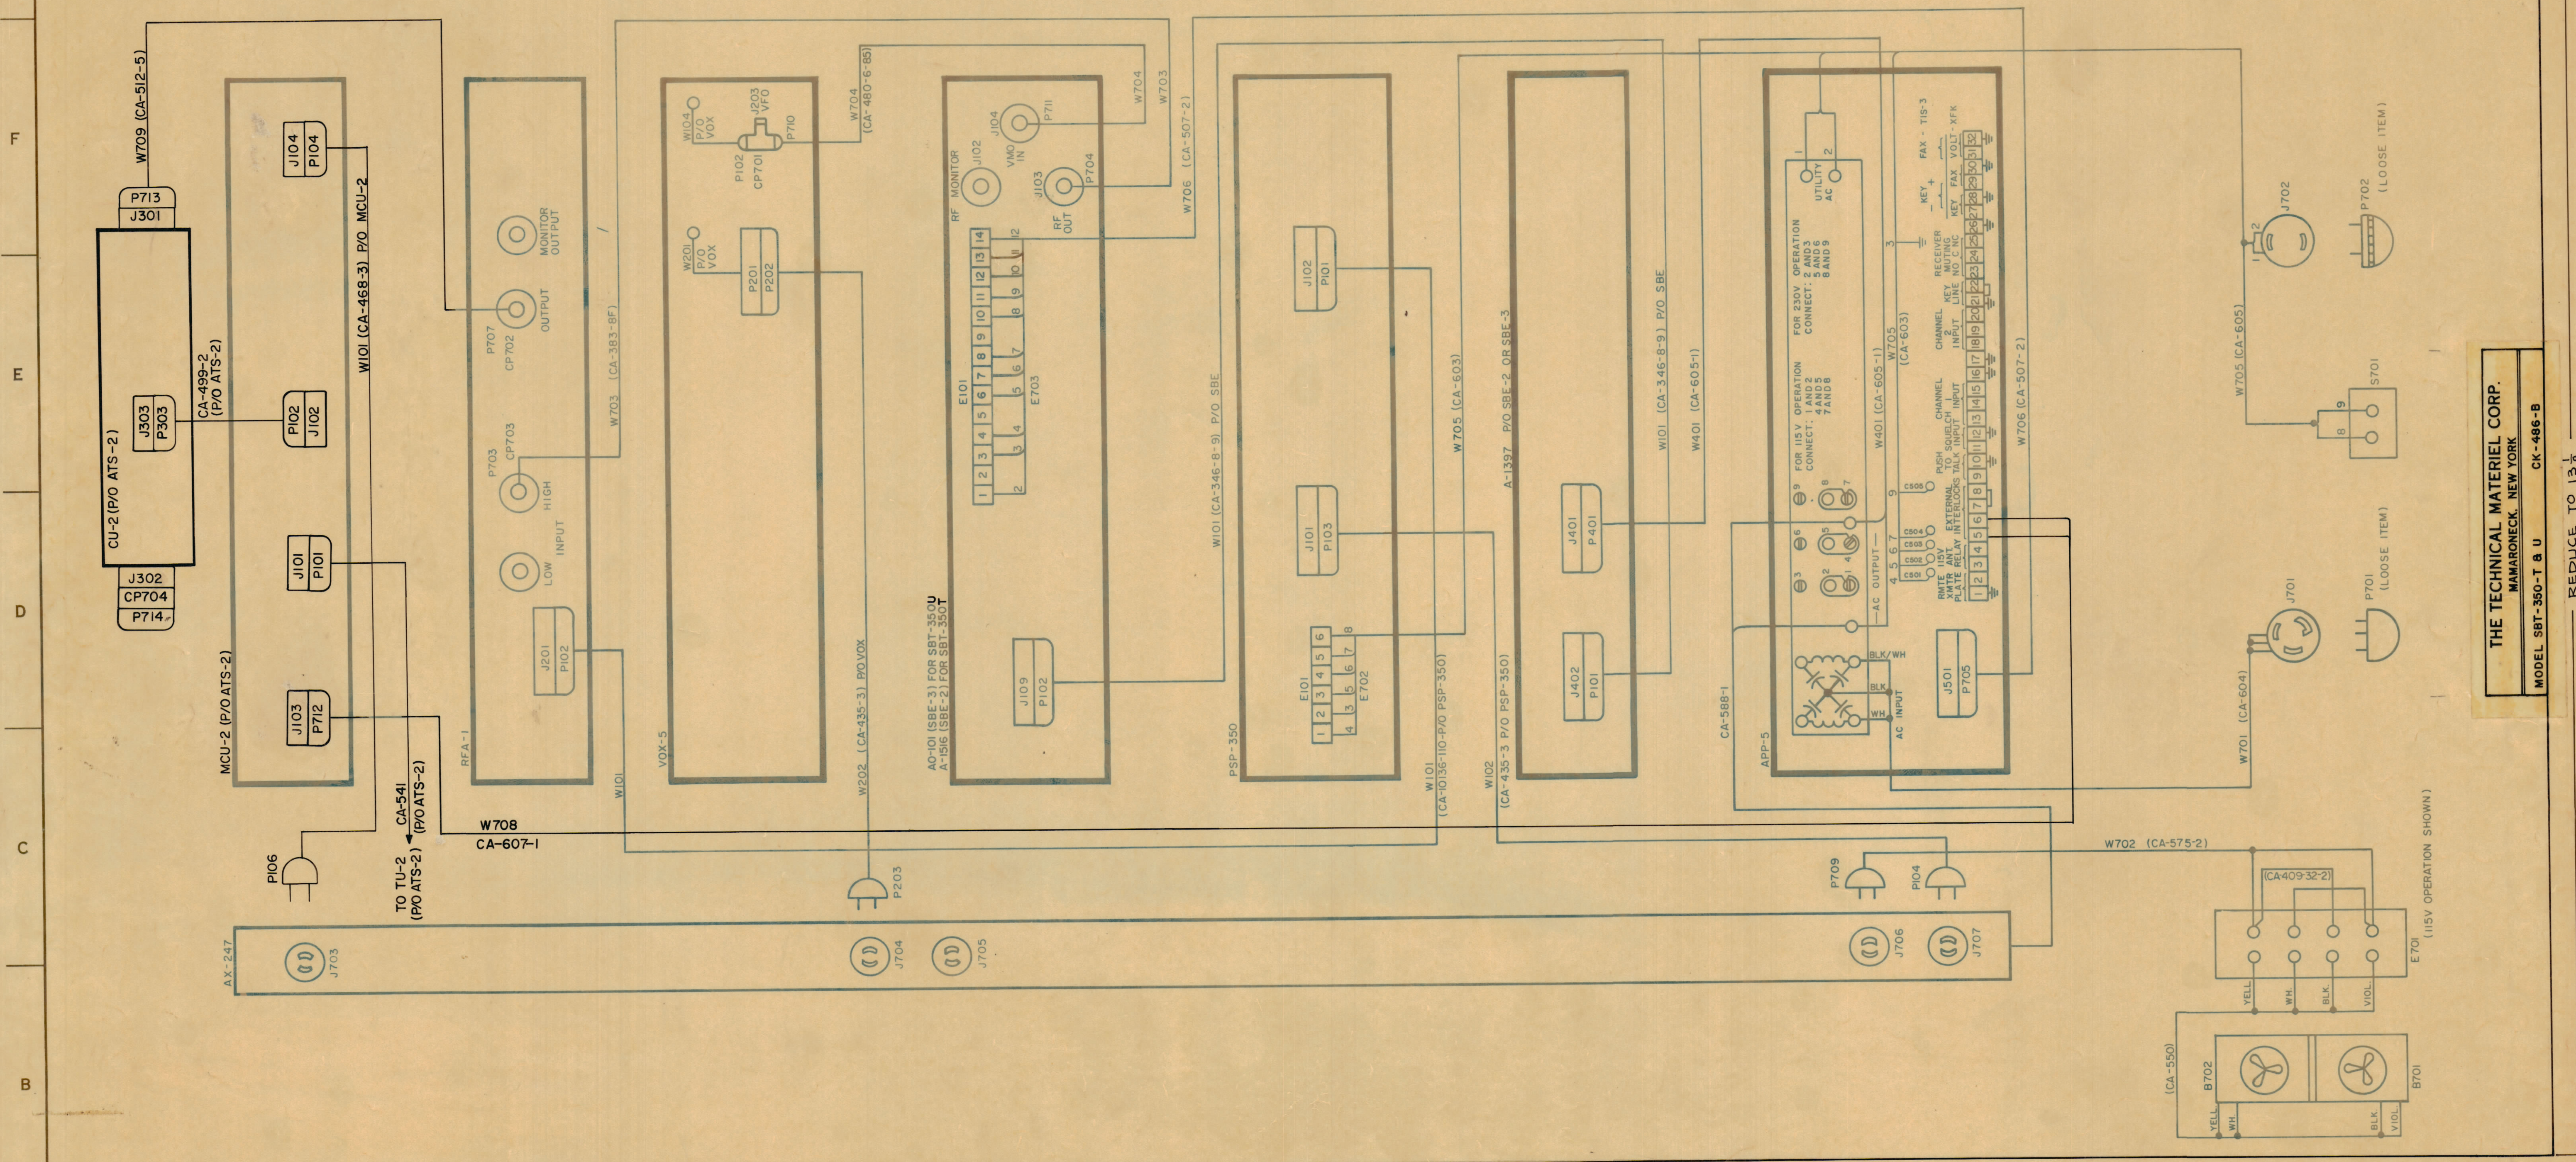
F
E
D
C
B

W709 (CA-512-5)
P713
J301
CU-2 (P/O ATS-2)
J303
P303
CA-499-2
(P/O ATS-2)
J302
CP704
P714

J104
P104
P102
J102
J101
P101
J103
P712
MCU-2 (P/O ATS-2)
W101 (CA-468-3) P/O MCU-2

P106
CA-541
(P/O ATS-2)
TO TU-2
(P/O ATS-2)
W708
CA-607-1

MONITOR OUTPUT
P707
CP702
OUTPUT
P703
CP703
HIGH
LOW
INPUT
J201
P102
RFA-1
W703 (CA-383-8F)
W101

W104
P/O
VOX
J203
VFO
P710
P102
CP701
W201
P/O
VOX
P201
P202
VOX-5
W704
(CA-480-6-85)
W202 (CA-435-3) P/O VOX
P203

RF MONITOR
J102
J104
VMO IN
P711
J103
P704
RF OUT
E101
E703
J109
P102
AO-101 (SBE-3) FOR SBT-350U
A-1516 (SBE-2) FOR SBT-350T
W704
W703
W706 (CA-507-2)

J102
P101
J101
P103
E101
E702
PSP-350
W101 (CA-346-8-9) P/O SBE
W705 (CA-603)
W101
(CA-10136-110-P/O PSP-3501)

A-1397 P/O SBE-2 OR SBE-3
J401
P401
J402
P101
W101 (CA-346-8-9) P/O SBE
W401 (CA-605-1)
W102
(CA-435-3 P/O PSP-350)

UTILITY AC
FOR 115V OPERATION CONNECT: 1 AND 2 4 AND 5 7 AND 8
FOR 230V OPERATION CONNECT: 2 AND 3 5 AND 6 8 AND 9
W401 (CA-605-1)
W705 (CA-603)
AC OUTPUT
CS05 CS04 CS03 CS02 CS01
RMTE XMTR PLATE 115V ANT RELAY EXTERNAL INTERLOCKS PUSH TO TALK SQUELCH INPUT CHANNEL INPUT CHANNEL INPUT KEY LINE RECEIVER MUTING NO NC KEY FAX KEY FAX VOLT FAX - TIS-3 XFK
BLK/WH
BLK
WH
AC INPUT
J501
P705
APP-5
CA-588-1
W706 (CA-507-2)

J702
P702 (LOOSE ITEM)
W705 (CA-605)
S701
J701
P701 (LOOSE ITEM)
W701 (CA-604)

THE TECHNICAL MATERIEL CORP.
MAMARONECK, NEW YORK
MODEL SBT-350-T & U
CK-486-B
REDUCE TO $13\frac{1}{4}$

W702 (CA-575-2)
P709
P104
(CA-409-32-2)
E701
(115V OPERATION SHOWN)
YELL WH. BLK. VIOL
AX-247
J703
J704
J705
J706
J707
(CA-550)
B702
B701
YELL WH. BLK VIOL